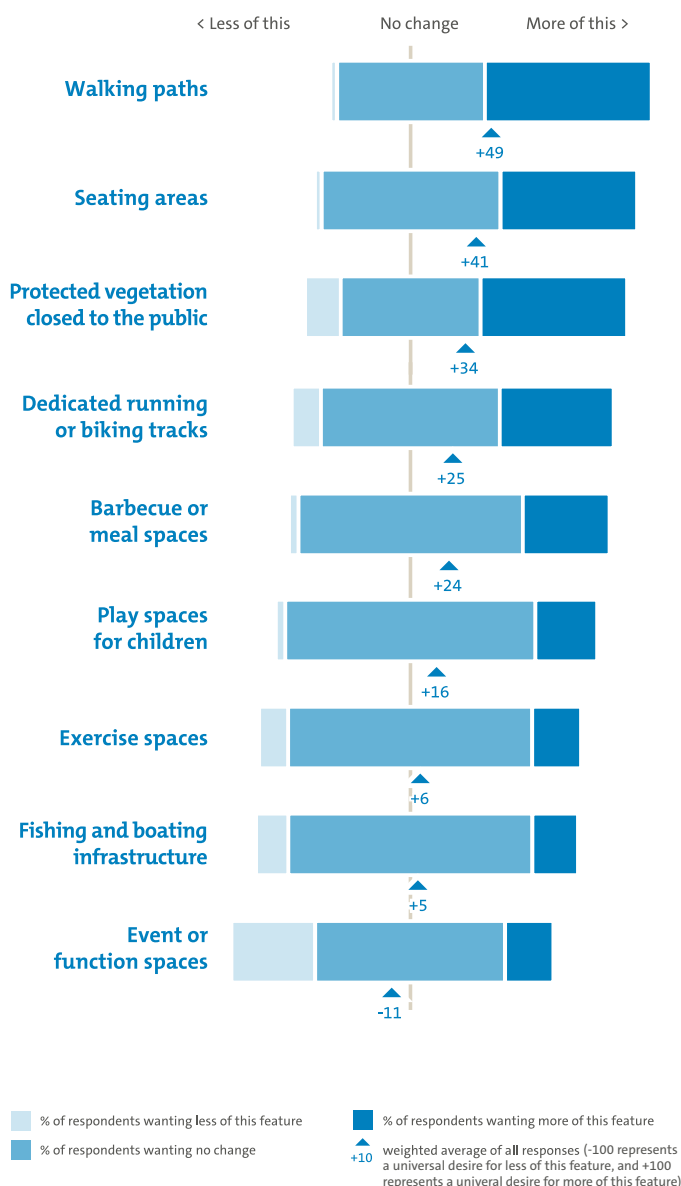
< Less of this

No change

More of this >

Walking paths

+49

Seating areas

+41

Protected vegetation closed to the public

+34

Dedicated running or biking tracks

+25

Barbecue or meal spaces

+24

Play spaces for children

+16

Exercise spaces

+6

Fishing and boating infrastructure

+5

Event or function spaces

-11

% of respondents wanting less of this feature

% of respondents wanting more of this feature

% of respondents wanting no change

+10

weighted average of all responses (-100 represents a universal desire for less of this feature, and +100 represents a univeral desire for more of this feature)